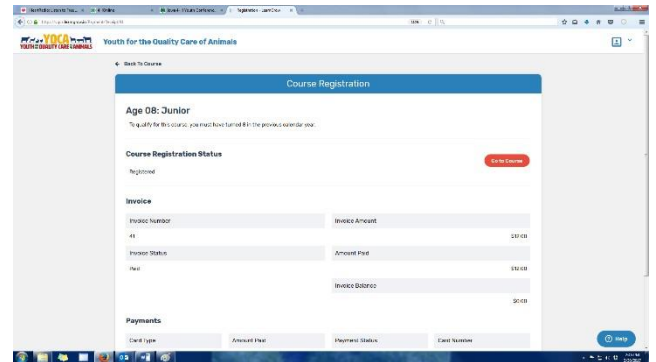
YOCA YOUTH for QUALITY CARE of ANIMALS

Youth for the Quality Care of Animals

← Back To Course

Course Registration

Age 08: Junior

To qualify for this course, you must have turned 8 in the previous calendar year.

Course Registration Status

Go to Course

Registered

Invoice

Invoice Number

Invoice Amount

41

$12.00

Invoice Status

Amount Paid

Paid

$12.00

Invoice Balance

$0.00

Payments

Card Type

Amount Paid

Payment Status

Card Number

Help